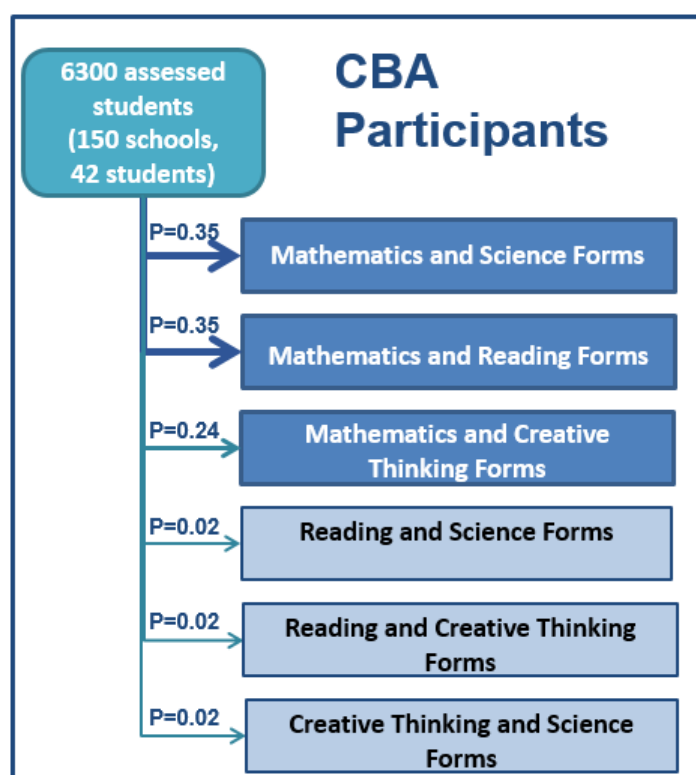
6300 assessed students (150 schools, 42 students)

CBA Participants

P=0.35
Mathematics and Science Forms

P=0.35
Mathematics and Reading Forms

P=0.24
Mathematics and Creative Thinking Forms

P=0.02
Reading and Science Forms

P=0.02
Reading and Creative Thinking Forms

P=0.02
Creative Thinking and Science Forms